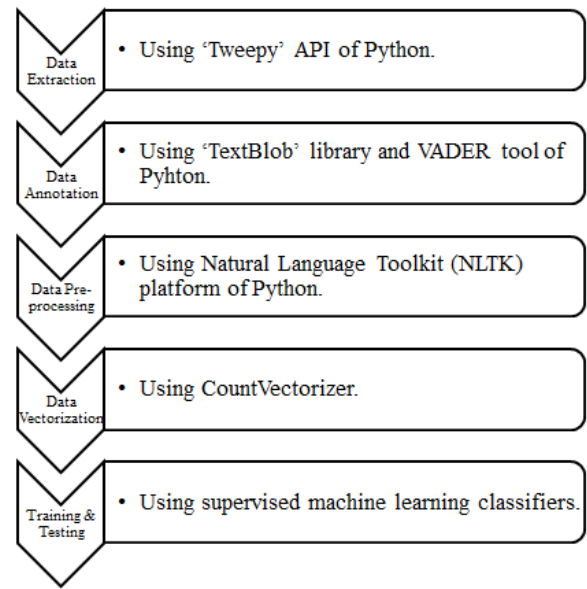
Data Extraction

• Using 'Tweepy' API of Python.

Data Annotation

• Using 'TextBlob' library and VADER tool of Pyhton.

Data Preprocessing

• Using Natural Language Toolkit (NLTK) platform of Python.

Data Vectorization

• Using CountVectorizer.

Training & Testing

• Using supervised machine learning classifiers.